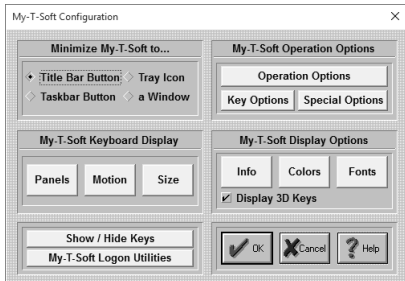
My-T-Soft Configuration

X

Minimize My-T-Soft to...

Title Bar Button

Tray Icon

Taskbar Button

a Window

My-T-Soft Operation Options

Operation Options

Key Options

Special Options

My-T-Soft Keyboard Display

Panels

Motion

Size

My-T-Soft Display Options

Info

Colors

Fonts

Display 3D Keys

Show / Hide Keys

My-T-Soft Logon Utilities

OK

Cancel

Help